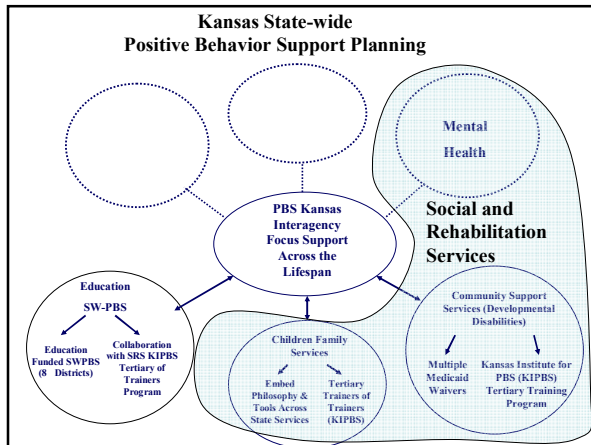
Kansas State-wide
Positive Behavior Support Planning

Mental Health

PBS Kansas Interagency Focus Support Across the Lifespan

Social and Rehabilitation Services

Education
SW-PBS

Education Funded SWPBS (8 Districts)

Collaboration with SRS KIPBS Tertiary of Trainers Program

Children Family Services

Embed Philosophy & Tools Across State Services

Tertiary Trainers of Trainers (KIPBS)

Community Support Services (Developmental Disabilities)

Multiple Medicaid Waivers

Kansas Institute for PBS (KIPBS) Tertiary Training Program